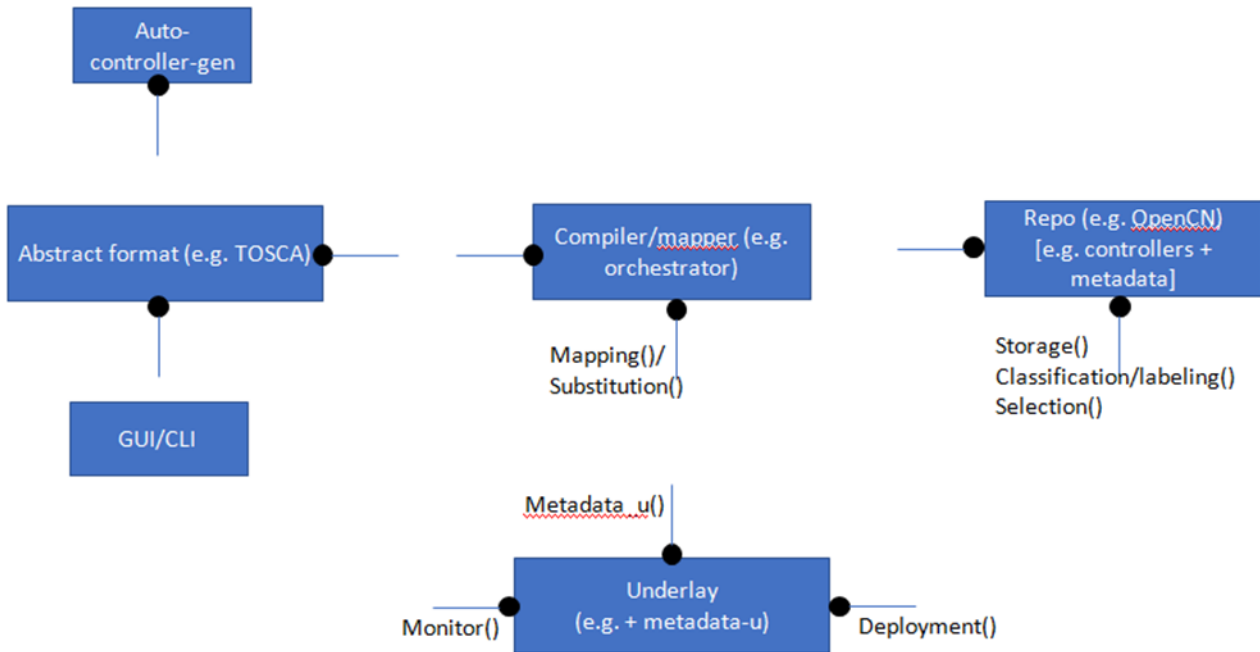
Auto-controller-gen

Abstract format (e.g. TOSCA)

Compiler/mapper (e.g. orchestrator)

Repo (e.g. OpenCN) [e.g. controllers + metadata]

GUI/CLI

Mapping()/ Substitution()

Storage()
Classification/labeling()
Selection()

Metadata_u()

Underlay (e.g. + metadata-u)

Monitor()

Deployment()